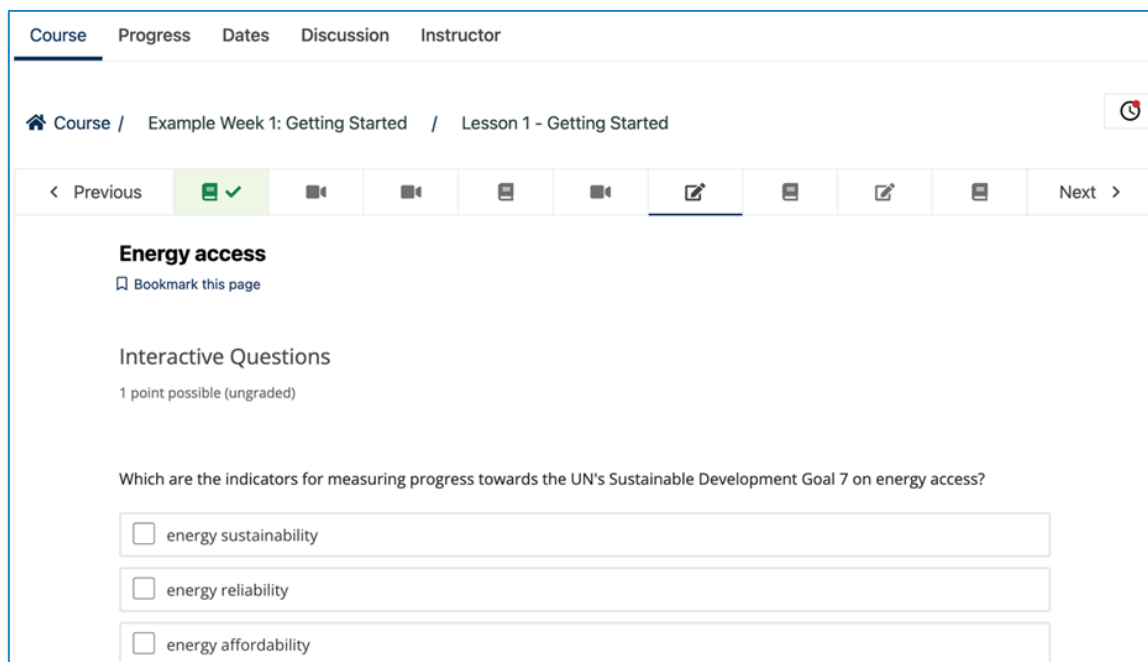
Course Progress Dates Discussion Instructor

Course / Example Week 1: Getting Started / Lesson 1 - Getting Started

< Previous Next >

Energy access

Bookmark this page

Interactive Questions

1 point possible (ungraded)

Which are the indicators for measuring progress towards the UN's Sustainable Development Goal 7 on energy access?

energy sustainability

energy reliability

energy affordability